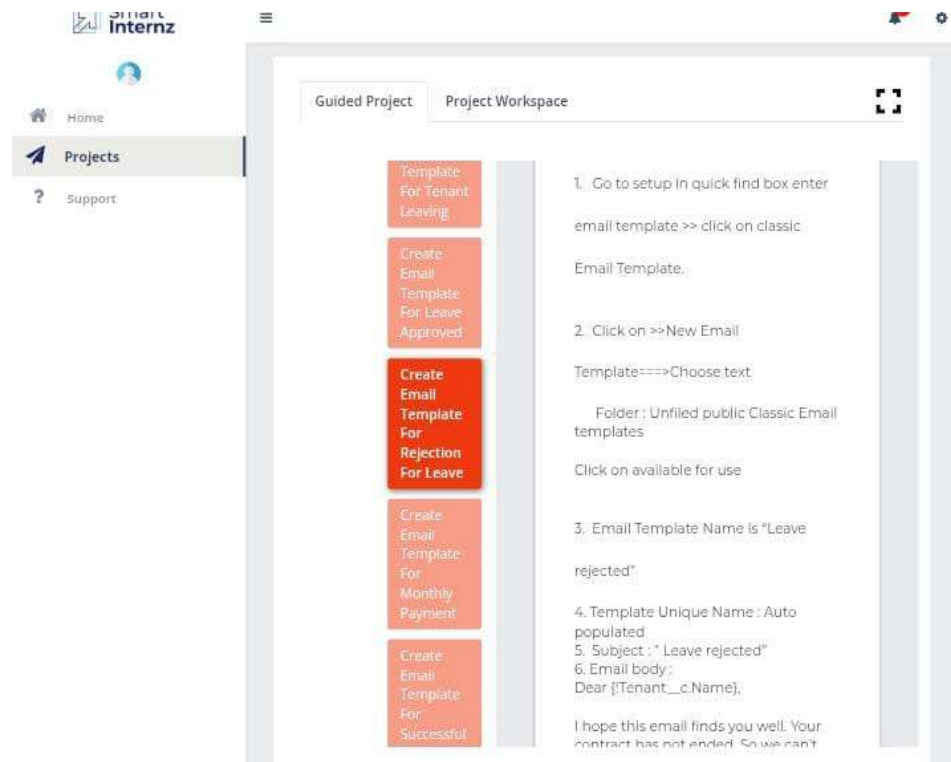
Smart Internz

Home

Projects

Support

Guided Project

Project Workspace

Template For Tenant Leaving

Create Email Template For Leave Approved

Create Email Template For Rejection For Leave

Create Email Template For Monthly Payment

Create Email Template For Successful

1. Go to setup In quick find box enter

email template >> click on classic

Email Template.

2. Click on >>New Email

Template===>Choose text

Folder : Unfiled public Classic Email templates

Click on available for use

3. Email Template Name is "Leave

rejected"

4. Template Unique Name : Auto populated
5. Subject : " Leave rejected"
6. Email body :
Dear {!Tenant__c.Name},

I hope this email finds you well. Your contract has not ended. So we can't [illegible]